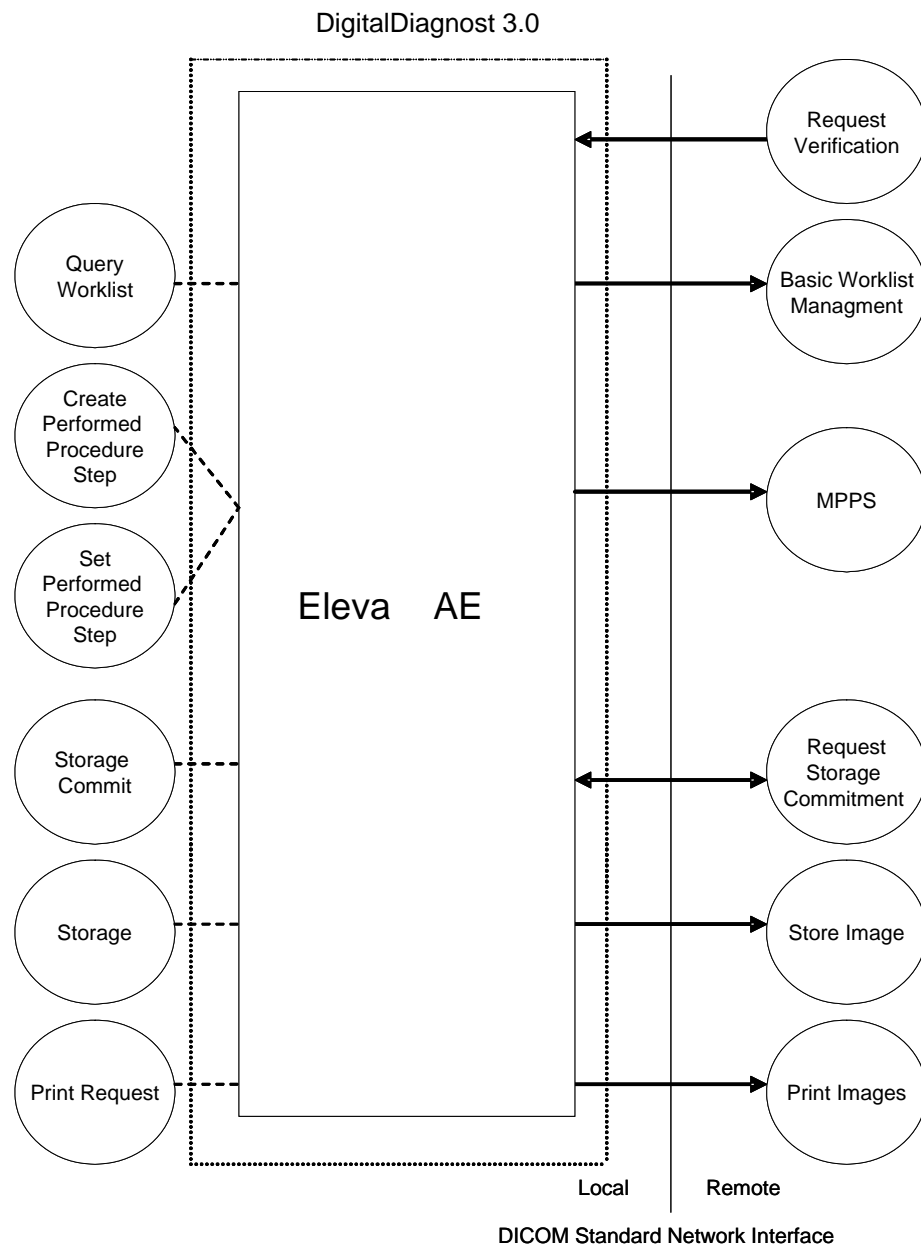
DigitalDiagnost 3.0

Request Verification

Query Worklist

Basic Worklist Managment

Create Performed Procedure Step

MPPS

Set Performed Procedure Step

Eleva AE

Storage Commit

Request Storage Commitment

Storage

Store Image

Print Request

Print Images

Local

Remote

DICOM Standard Network Interface